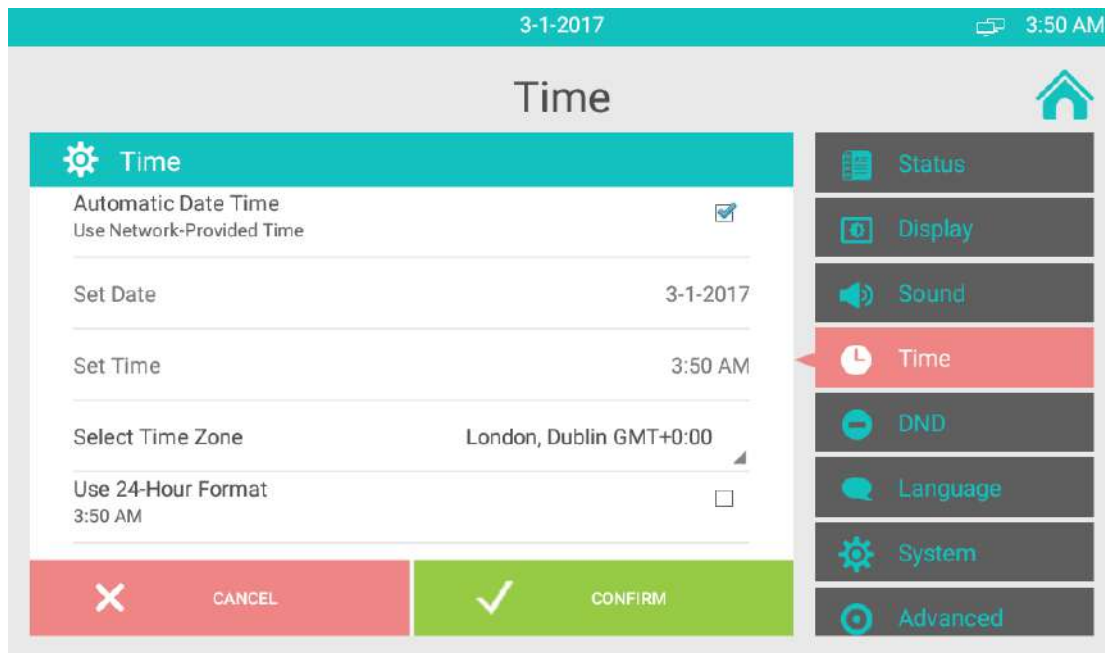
3-1-2017

3:50 AM

Time

Time

Automatic Date Time
Use Network-Provided Time

Set Date 3-1-2017

Set Time 3:50 AM

Select Time Zone London, Dublin GMT+0:00

Use 24-Hour Format
3:50 AM

CANCEL

CONFIRM

Status

Display

Sound

Time

DND

Language

System

Advanced